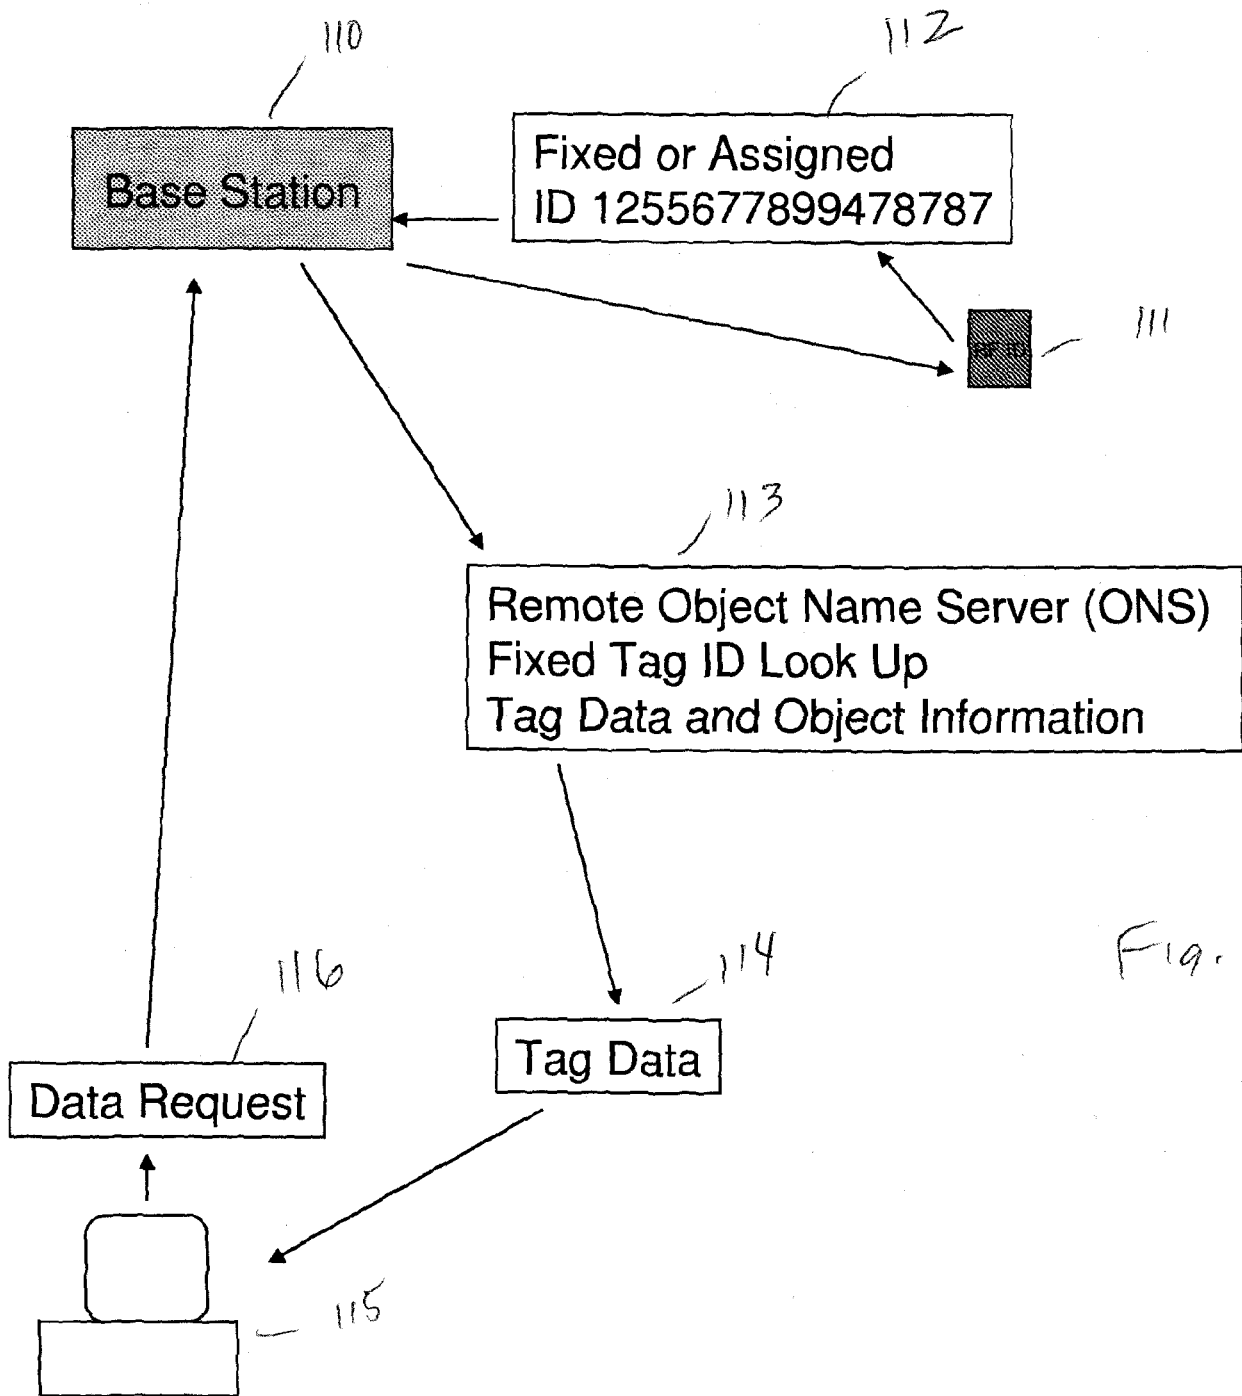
110

112

Base Station

Fixed or Assigned
ID 1255677899478787

RF ID

111

113

Remote Object Name Server (ONS)
Fixed Tag ID Look Up
Tag Data and Object Information

Fig.

116

114

Data Request

Tag Data

115